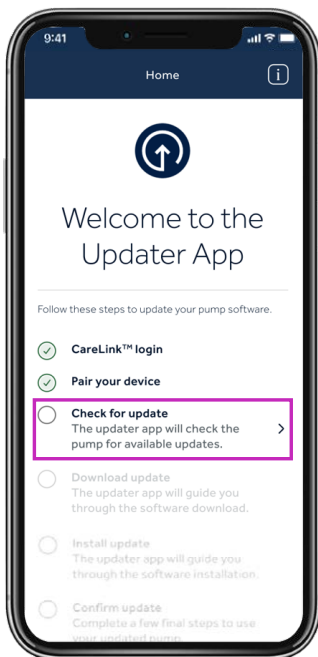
9:41

Home

Welcome to the Updater App

Follow these steps to update your pump software.

CareLink™ login

Pair your device

Check for update
The updater app will check the pump for available updates.

Download update
The updater app will guide you through the software download.

Install update
The updater app will guide you through the software installation.

Confirm update
Complete a few final steps to use your updated pump.